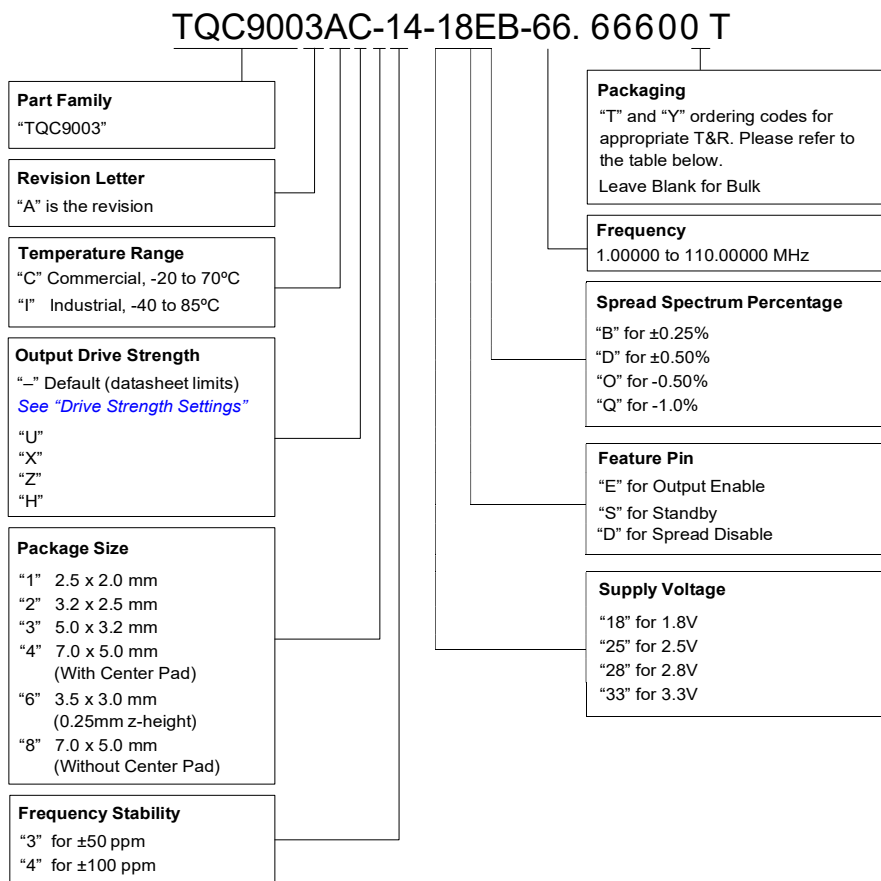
TQC9003AC-14-18EB-66. 66600 T

Part Family
"TQC9003"

Revision Letter
"A" is the revision

Temperature Range
"C" Commercial, -20 to 70ºC
"I" Industrial, -40 to 85ºC

Output Drive Strength
"–" Default (datasheet limits)
See "Drive Strength Settings"
"U"
"X"
"Z"
"H"

Package Size
"1" 2.5 x 2.0 mm
"2" 3.2 x 2.5 mm
"3" 5.0 x 3.2 mm
"4" 7.0 x 5.0 mm (With Center Pad)
"6" 3.5 x 3.0 mm (0.25mm z-height)
"8" 7.0 x 5.0 mm (Without Center Pad)

Frequency Stability
"3" for ±50 ppm
"4" for ±100 ppm

Packaging
"T" and "Y" ordering codes for appropriate T&R. Please refer to the table below.
Leave Blank for Bulk

Frequency
1.00000 to 110.00000 MHz

Spread Spectrum Percentage
"B" for ±0.25%
"D" for ±0.50%
"O" for -0.50%
"Q" for -1.0%

Feature Pin
"E" for Output Enable
"S" for Standby
"D" for Spread Disable

Supply Voltage
"18" for 1.8V
"25" for 2.5V
"28" for 2.8V
"33" for 3.3V